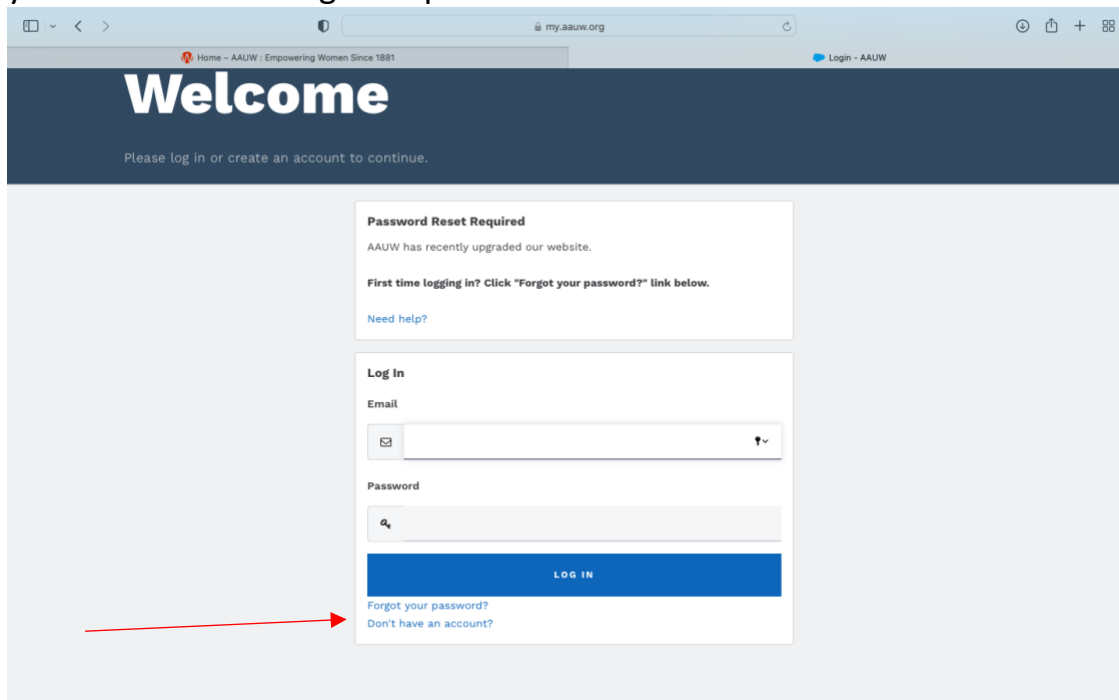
my.aauw.org

Home – AAUW : Empowering Women Since 1881

Login - AAUW

Welcome

Please log in or create an account to continue.

Password Reset Required

AAUW has recently upgraded our website.

First time logging in? Click "Forgot your password?" link below.

Need help?

Log In

Email

Password

LOG IN

Forgot your password?

Don't have an account?